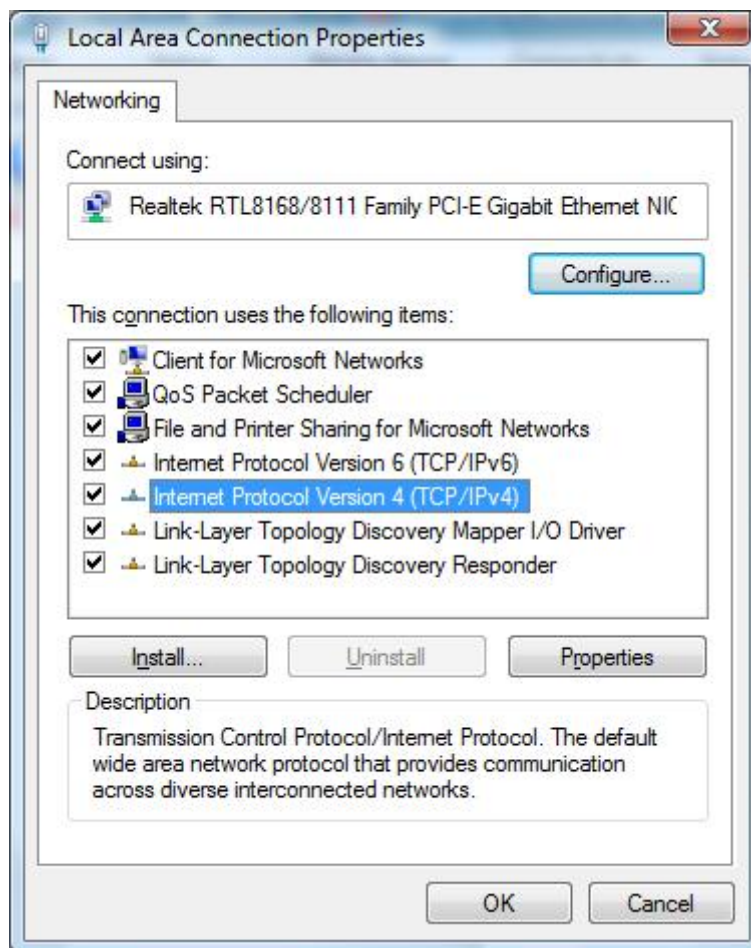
Local Area Connection Properties

Networking

Connect using:

Realtek RTL8168/8111 Family PCI-E Gigabit Ethernet NIC

Configure...

This connection uses the following items:

Client for Microsoft Networks
QoS Packet Scheduler
File and Printer Sharing for Microsoft Networks
Internet Protocol Version 6 (TCP/IPv6)
Internet Protocol Version 4 (TCP/IPv4)
Link-Layer Topology Discovery Mapper I/O Driver
Link-Layer Topology Discovery Responder

Install...
Uninstall
Properties

Description

Transmission Control Protocol/Internet Protocol. The default wide area network protocol that provides communication across diverse interconnected networks.

OK
Cancel